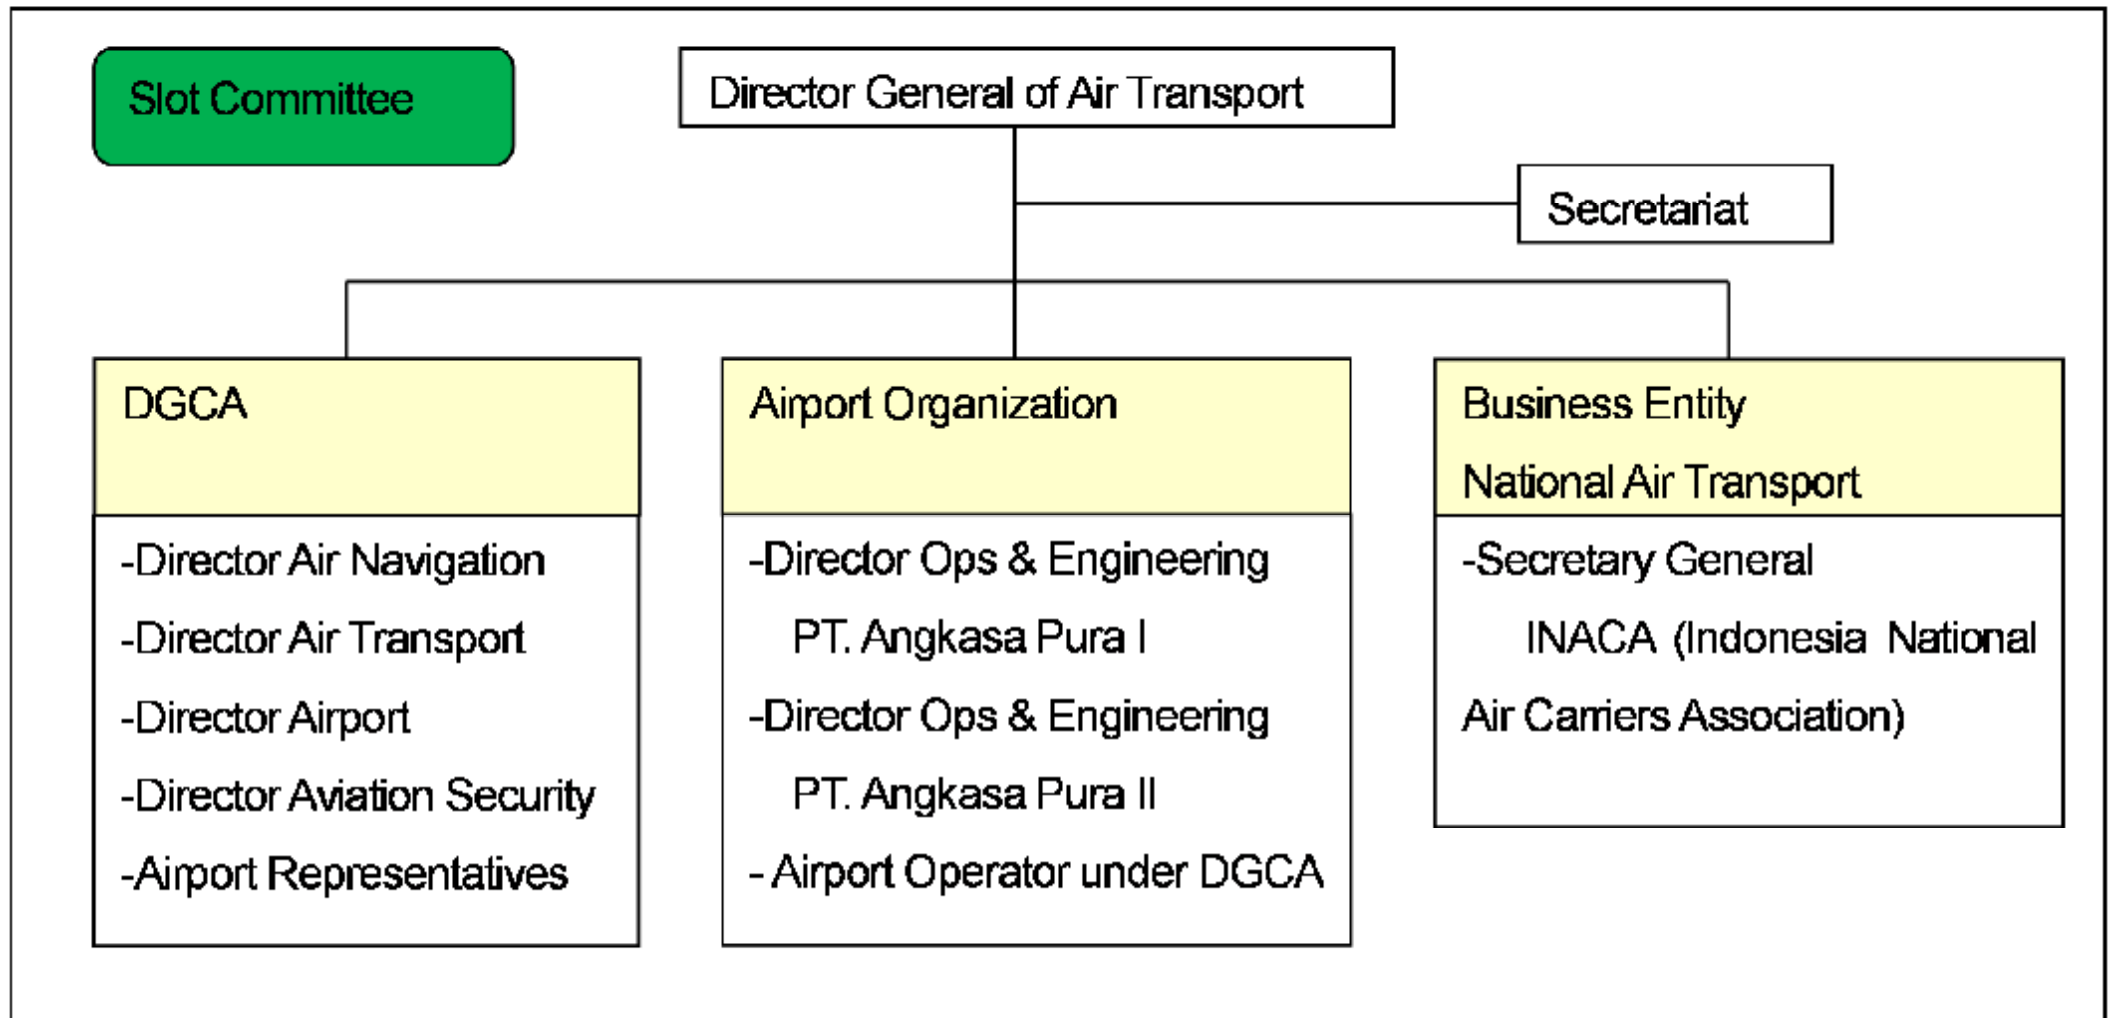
Slot Committee

Director General of Air Transport

Secretariat

DGCA

-Director Air Navigation
-Director Air Transport
-Director Airport
-Director Aviation Security
-Airport Representatives

Airport Organization

-Director Ops & Engineering
PT. Angkasa Pura I
-Director Ops & Engineering
PT. Angkasa Pura II
- Airport Operator under DGCA

Business Entity
National Air Transport

-Secretary General
INACA (Indonesia National Air Carriers Association)